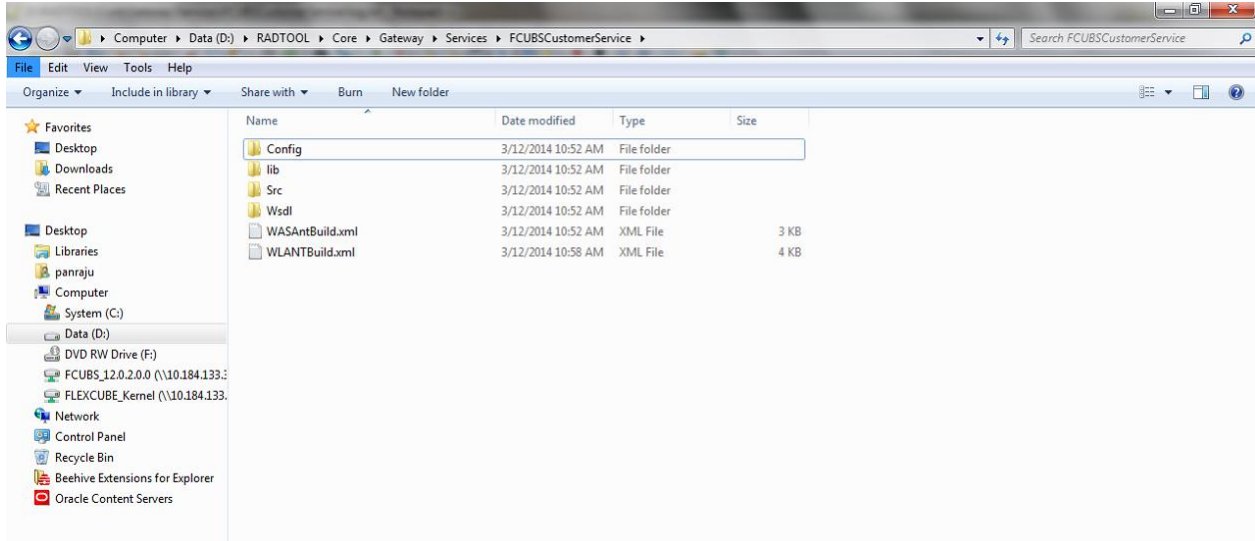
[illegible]

Computer ▸ Data (D:) ▸ RADTOOL ▸ Core ▸ Gateway ▸ Services ▸ FCUBSCustomerService ▸

Search FCUBSCustomerService

File Edit View Tools Help

Organize ▾ Include in library ▾ Share with ▾ Burn New folder

Favorites
Desktop
Downloads
Recent Places

Desktop
Libraries
panraju
Computer
System (C:)
Data (D:)
DVD RW Drive (F:)
FCUBS_12.0.2.0.0 (\\10.184.133.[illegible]
FLEXCUBE_Kernel (\\10.184.133.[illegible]
Network
Control Panel
Recycle Bin
Beehive Extensions for Explorer
Oracle Content Servers

| Name | Date modified | Type | Size |
|---|---|---|---|
| Config | 3/12/2014 10:52 AM | File folder | |
| lib | 3/12/2014 10:52 AM | File folder | |
| Src | 3/12/2014 10:52 AM | File folder | |
| Wsdl | 3/12/2014 10:52 AM | File folder | |
| WASAntBuild.xml | 3/12/2014 10:52 AM | XML File | 3 KB |
| WLANTBuild.xml | 3/12/2014 10:58 AM | XML File | 4 KB |